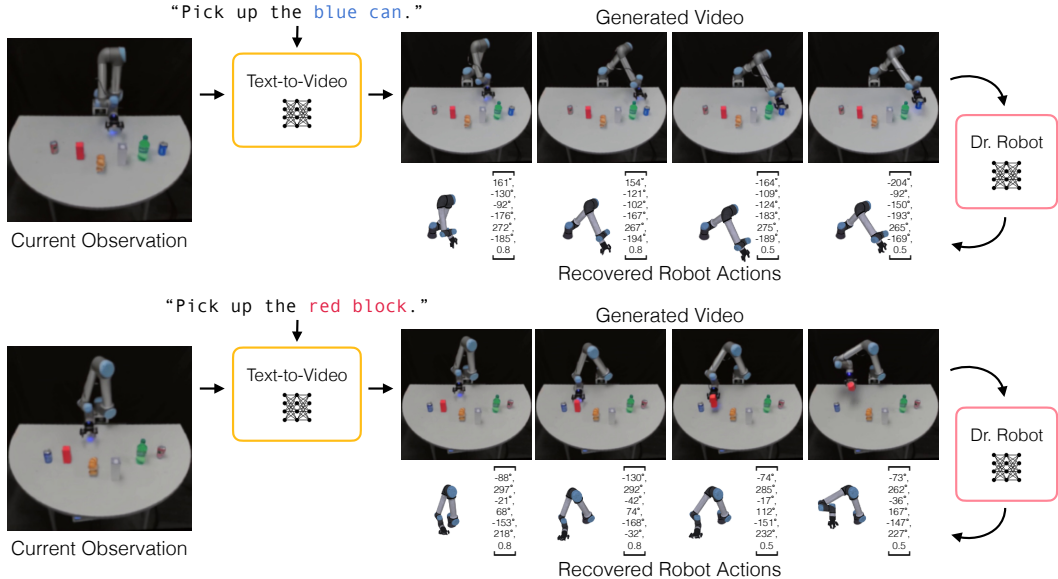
"Pick up the blue can."

Text-to-Video

Generated Video

Dr. Robot

Current Observation

| 161° |
|---|
| -130° |
| -92° |
| -176° |
| 272° |
| -185° |
| 0.8 |

| 154° |
|---|
| -121° |
| -102° |
| -167° |
| 267° |
| -194° |
| 0.8 |

| -164° |
|---|
| -109° |
| -124° |
| -183° |
| 275° |
| -189° |
| 0.5 |

| -204° |
|---|
| -92° |
| -150° |
| -193° |
| 265° |
| -169° |
| 0.5 |

Recovered Robot Actions

"Pick up the red block."

Text-to-Video

Generated Video

Dr. Robot

Current Observation

| -88° |
|---|
| 297° |
| -21° |
| 68° |
| -153° |
| 218° |
| 0.8 |

| -130° |
|---|
| 292° |
| -42° |
| 74° |
| -168° |
| -32° |
| 0.8 |

| -74° |
|---|
| 285° |
| -17° |
| 112° |
| -151° |
| 232° |
| 0.5 |

| -73° |
|---|
| 262° |
| -36° |
| 167° |
| -147° |
| 227° |
| 0.5 |

Recovered Robot Actions